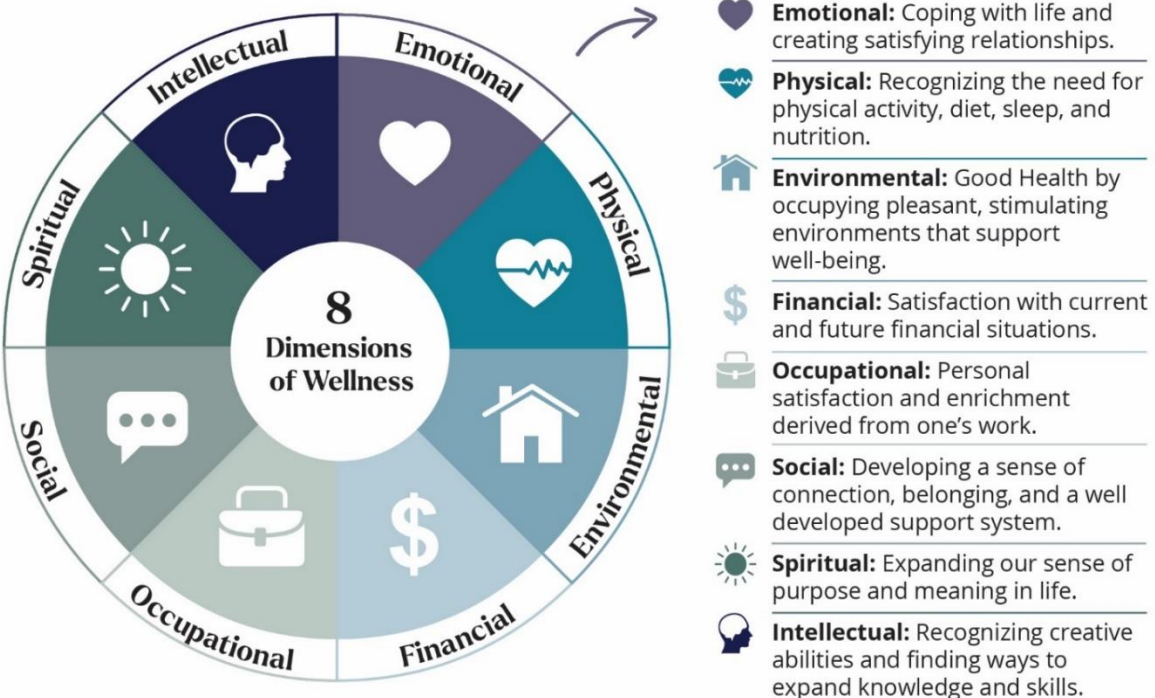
Intellectual
Emotional
Physical
Environmental
Financial
Occupational
Social
Spiritual

8
Dimensions of Wellness

**Emotional:** Coping with life and creating satisfying relationships.

**Physical:** Recognizing the need for physical activity, diet, sleep, and nutrition.

**Environmental:** Good Health by occupying pleasant, stimulating environments that support well-being.

$

**Financial:** Satisfaction with current and future financial situations.

**Occupational:** Personal satisfaction and enrichment derived from one's work.

**Social:** Developing a sense of connection, belonging, and a well developed support system.

**Spiritual:** Expanding our sense of purpose and meaning in life.

**Intellectual:** Recognizing creative abilities and finding ways to expand knowledge and skills.